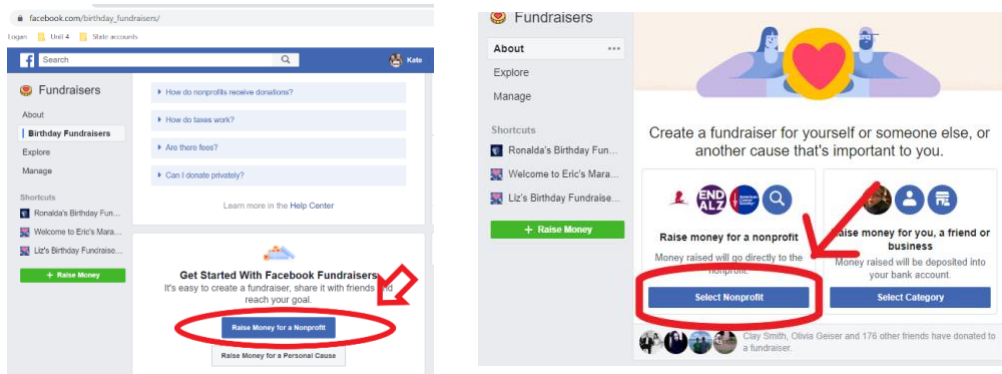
facebook.com/birthday_fundraisers/

Logan Unit 4 State accounts

Search Kate

Fundraisers

About

Birthday Fundraisers

Explore

Manage

Shortcuts

Ronalda's Birthday Fun...

Welcome to Eric's Mara...

Liz's Birthday Fundraise...

+ Raise Money

How do nonprofits receive donations?

How do taxes work?

Are there fees?

Can I donate privately?

Learn more in the Help Center

Get Started With Facebook Fundraisers

It's easy to create a fundraiser, share it with friends and reach your goal.

Raise Money for a Nonprofit

Raise Money for a Personal Cause

Fundraisers

About

Explore

Manage

Shortcuts

Ronalda's Birthday Fun...

Welcome to Eric's Mara...

Liz's Birthday Fundraise...

+ Raise Money

Create a fundraiser for yourself or someone else, or another cause that's important to you.

END ALZ

Raise money for a nonprofit

Money raised will go directly to the nonprofit.

Select Nonprofit

Raise money for you, a friend or business

Money raised will be deposited into your bank account.

Select Category

Clay Smith, Olivia Geiser and 176 other friends have donated to a fundraiser.